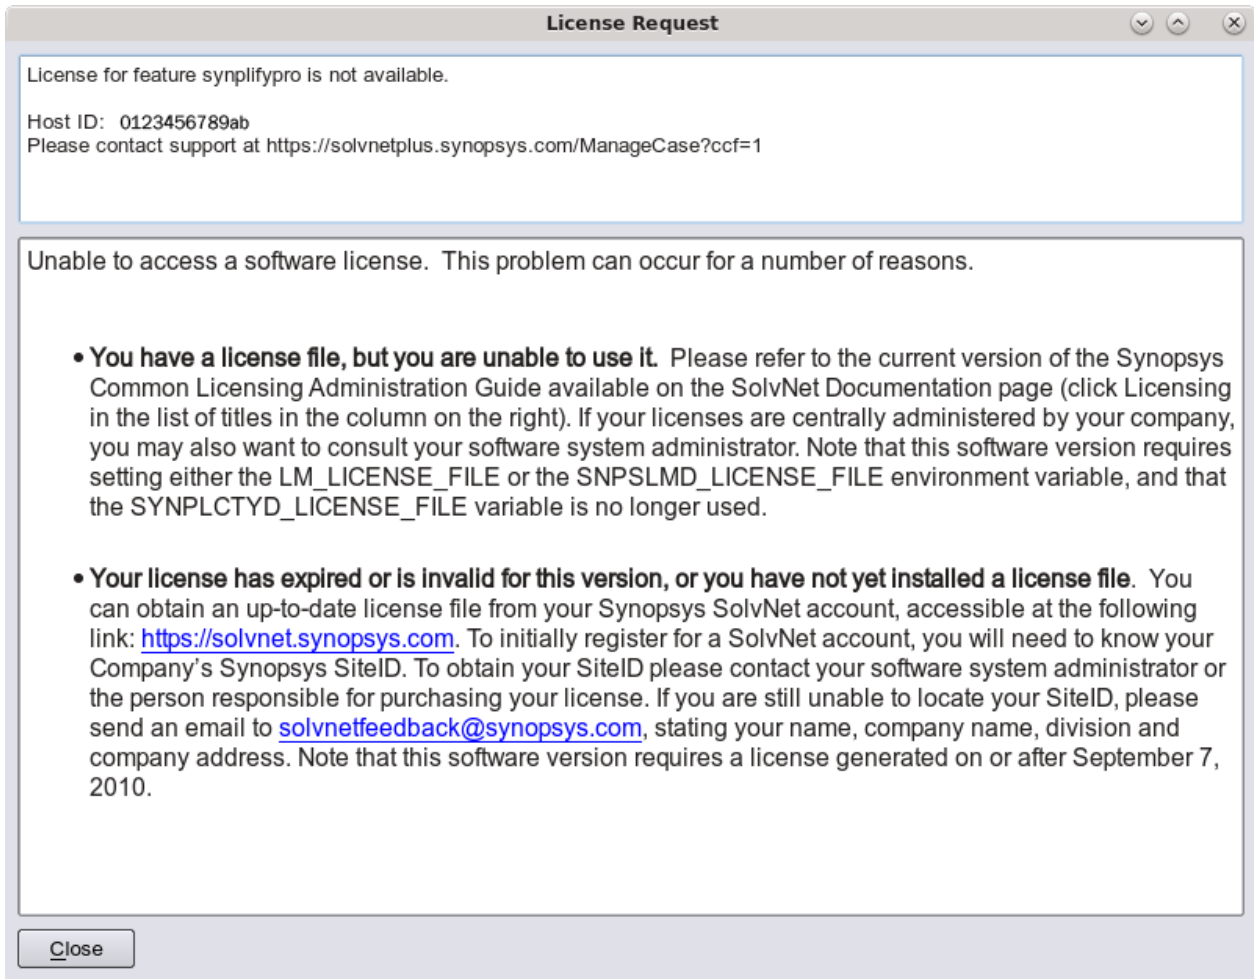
License Request

License for feature synplifypro is not available.

Host ID: 0123456789ab
Please contact support at https://solvnetplus.synopsys.com/ManageCase?ccf=1

Unable to access a software license. This problem can occur for a number of reasons.

• You have a license file, but you are unable to use it. Please refer to the current version of the Synopsys Common Licensing Administration Guide available on the SolvNet Documentation page (click Licensing in the list of titles in the column on the right). If your licenses are centrally administered by your company, you may also want to consult your software system administrator. Note that this software version requires setting either the LM_LICENSE_FILE or the SNPSLMD_LICENSE_FILE environment variable, and that the SYNPLCTYD_LICENSE_FILE variable is no longer used.

• Your license has expired or is invalid for this version, or you have not yet installed a license file. You can obtain an up-to-date license file from your Synopsys SolvNet account, accessible at the following link: https://solvnet.synopsys.com. To initially register for a SolvNet account, you will need to know your Company's Synopsys SiteID. To obtain your SiteID please contact your software system administrator or the person responsible for purchasing your license. If you are still unable to locate your SiteID, please send an email to solvnetfeedback@synopsys.com, stating your name, company name, division and company address. Note that this software version requires a license generated on or after September 7, 2010.

Close